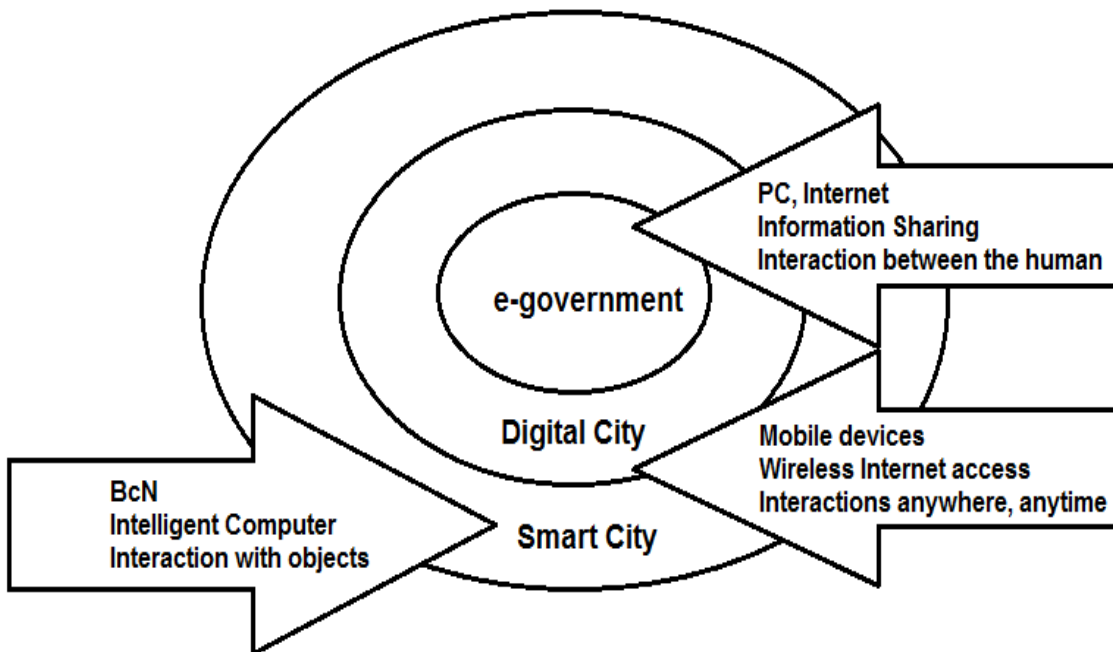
PC, Internet
Information Sharing
Interaction between the human

e-government

Digital City

Mobile devices
Wireless Internet access
Interactions anywhere, anytime

BcN
Intelligent Computer
Interaction with objects

Smart City